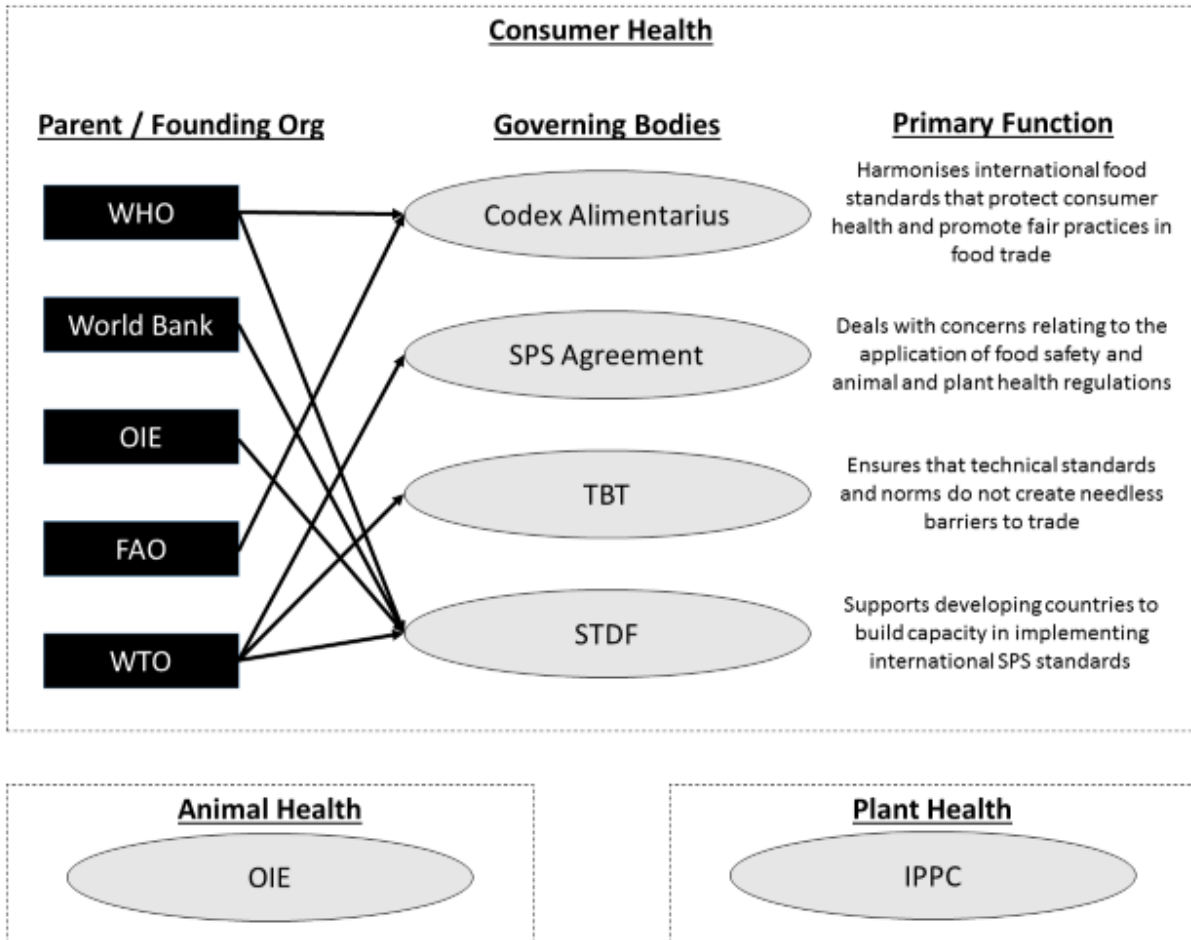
Consumer Health

Parent / Founding Org

Governing Bodies

Primary Function

WHO

World Bank

OIE

FAO

WTO

Codex Alimentarius

SPS Agreement

TBT

STDF

Harmonises international food standards that protect consumer health and promote fair practices in food trade

Deals with concerns relating to the application of food safety and animal and plant health regulations

Ensures that technical standards and norms do not create needless barriers to trade

Supports developing countries to build capacity in implementing international SPS standards

Animal Health

OIE

Plant Health

IPPC